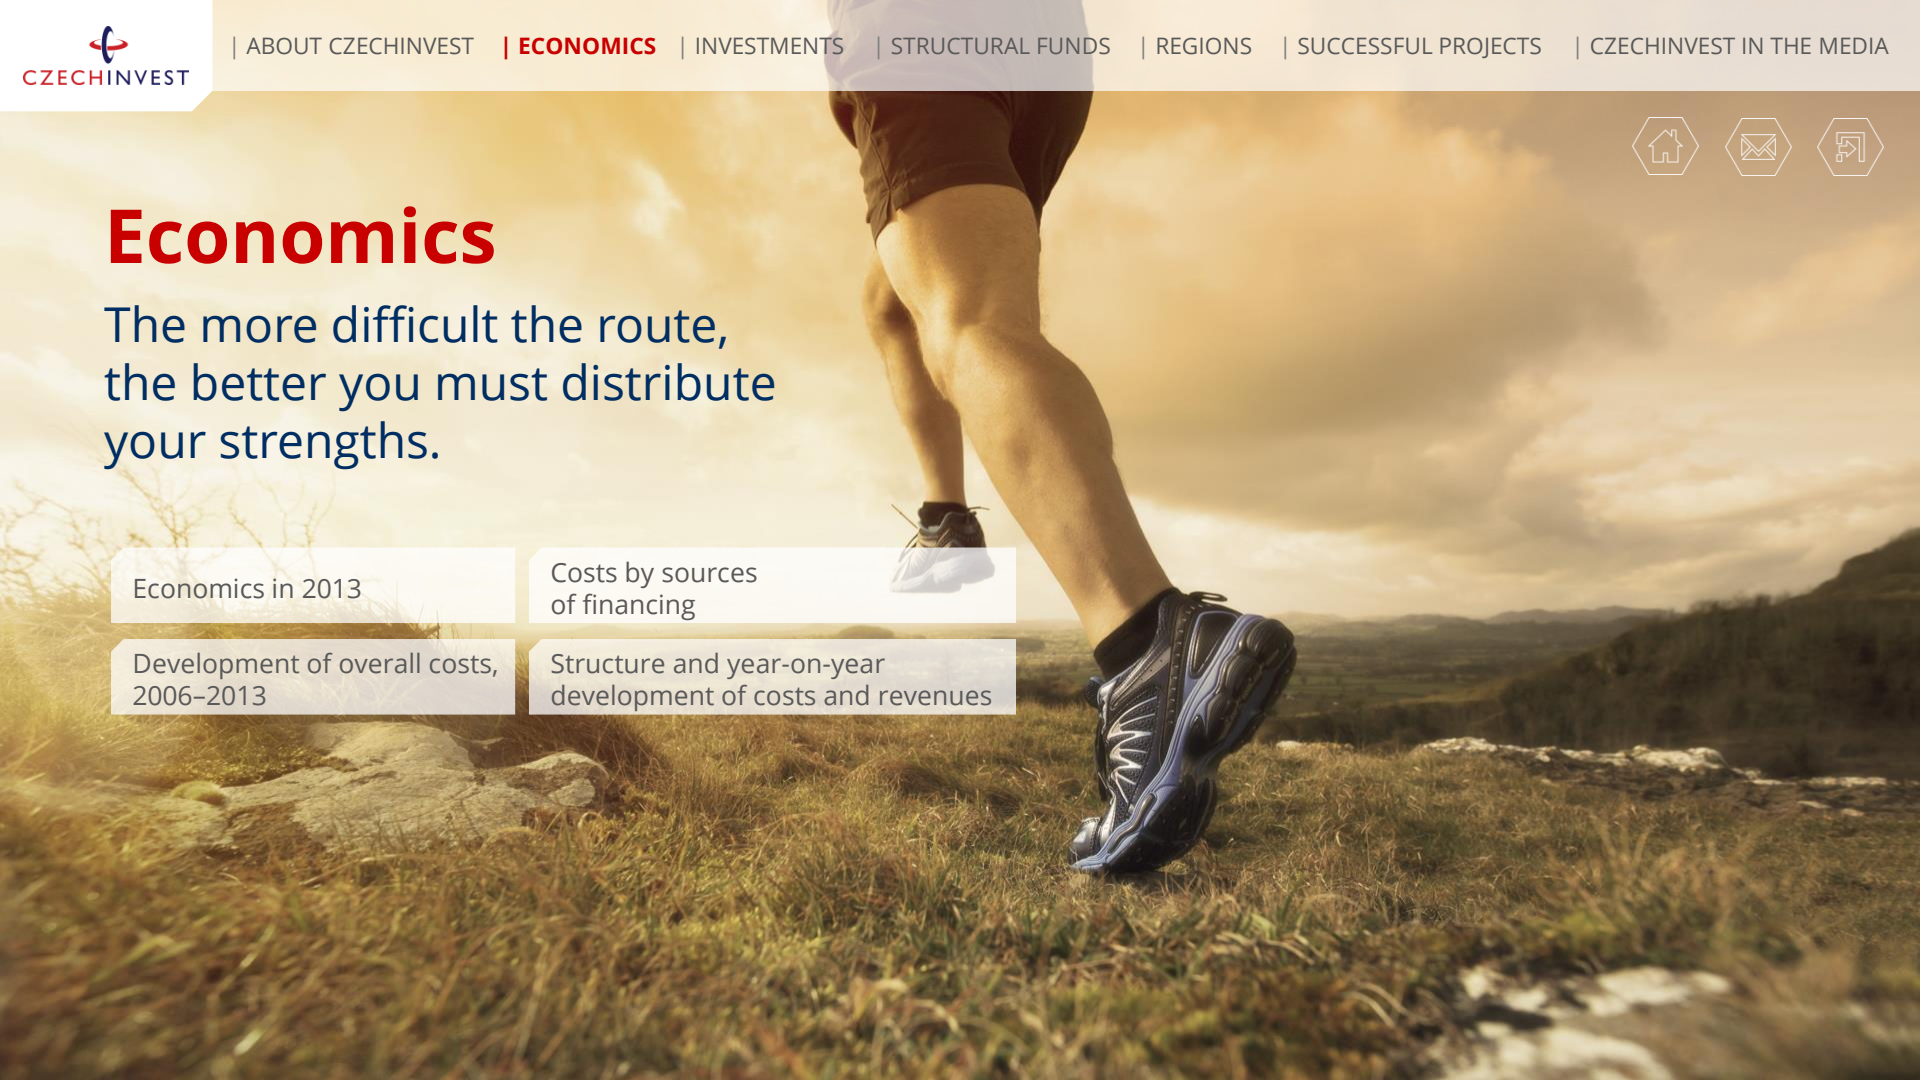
CZECHINVEST

| ABOUT CZECHINVEST | ECONOMICS | INVESTMENTS | STRUCTURAL FUNDS | REGIONS | SUCCESSFUL PROJECTS | CZECHINVEST IN THE MEDIA

Economics

The more difficult the route, the better you must distribute your strengths.

Economics in 2013

Costs by sources of financing

Development of overall costs, 2006–2013

Structure and year-on-year development of costs and revenues